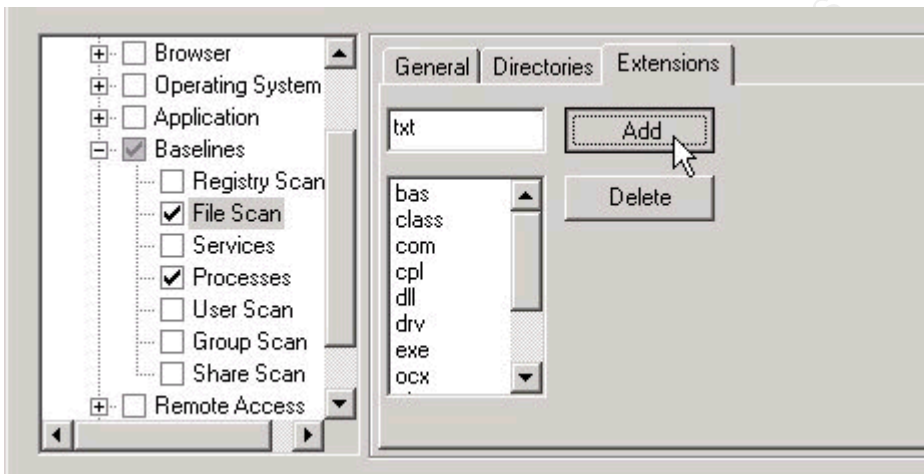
Browser
Operating System
Application
Baselines
Registry Scan
File Scan
Services
Processes
User Scan
Group Scan
Share Scan
Remote Access

General
Directories
Extensions

txt

Add
Delete

bas
class
com
cpl
dll
drv
exe
ocx